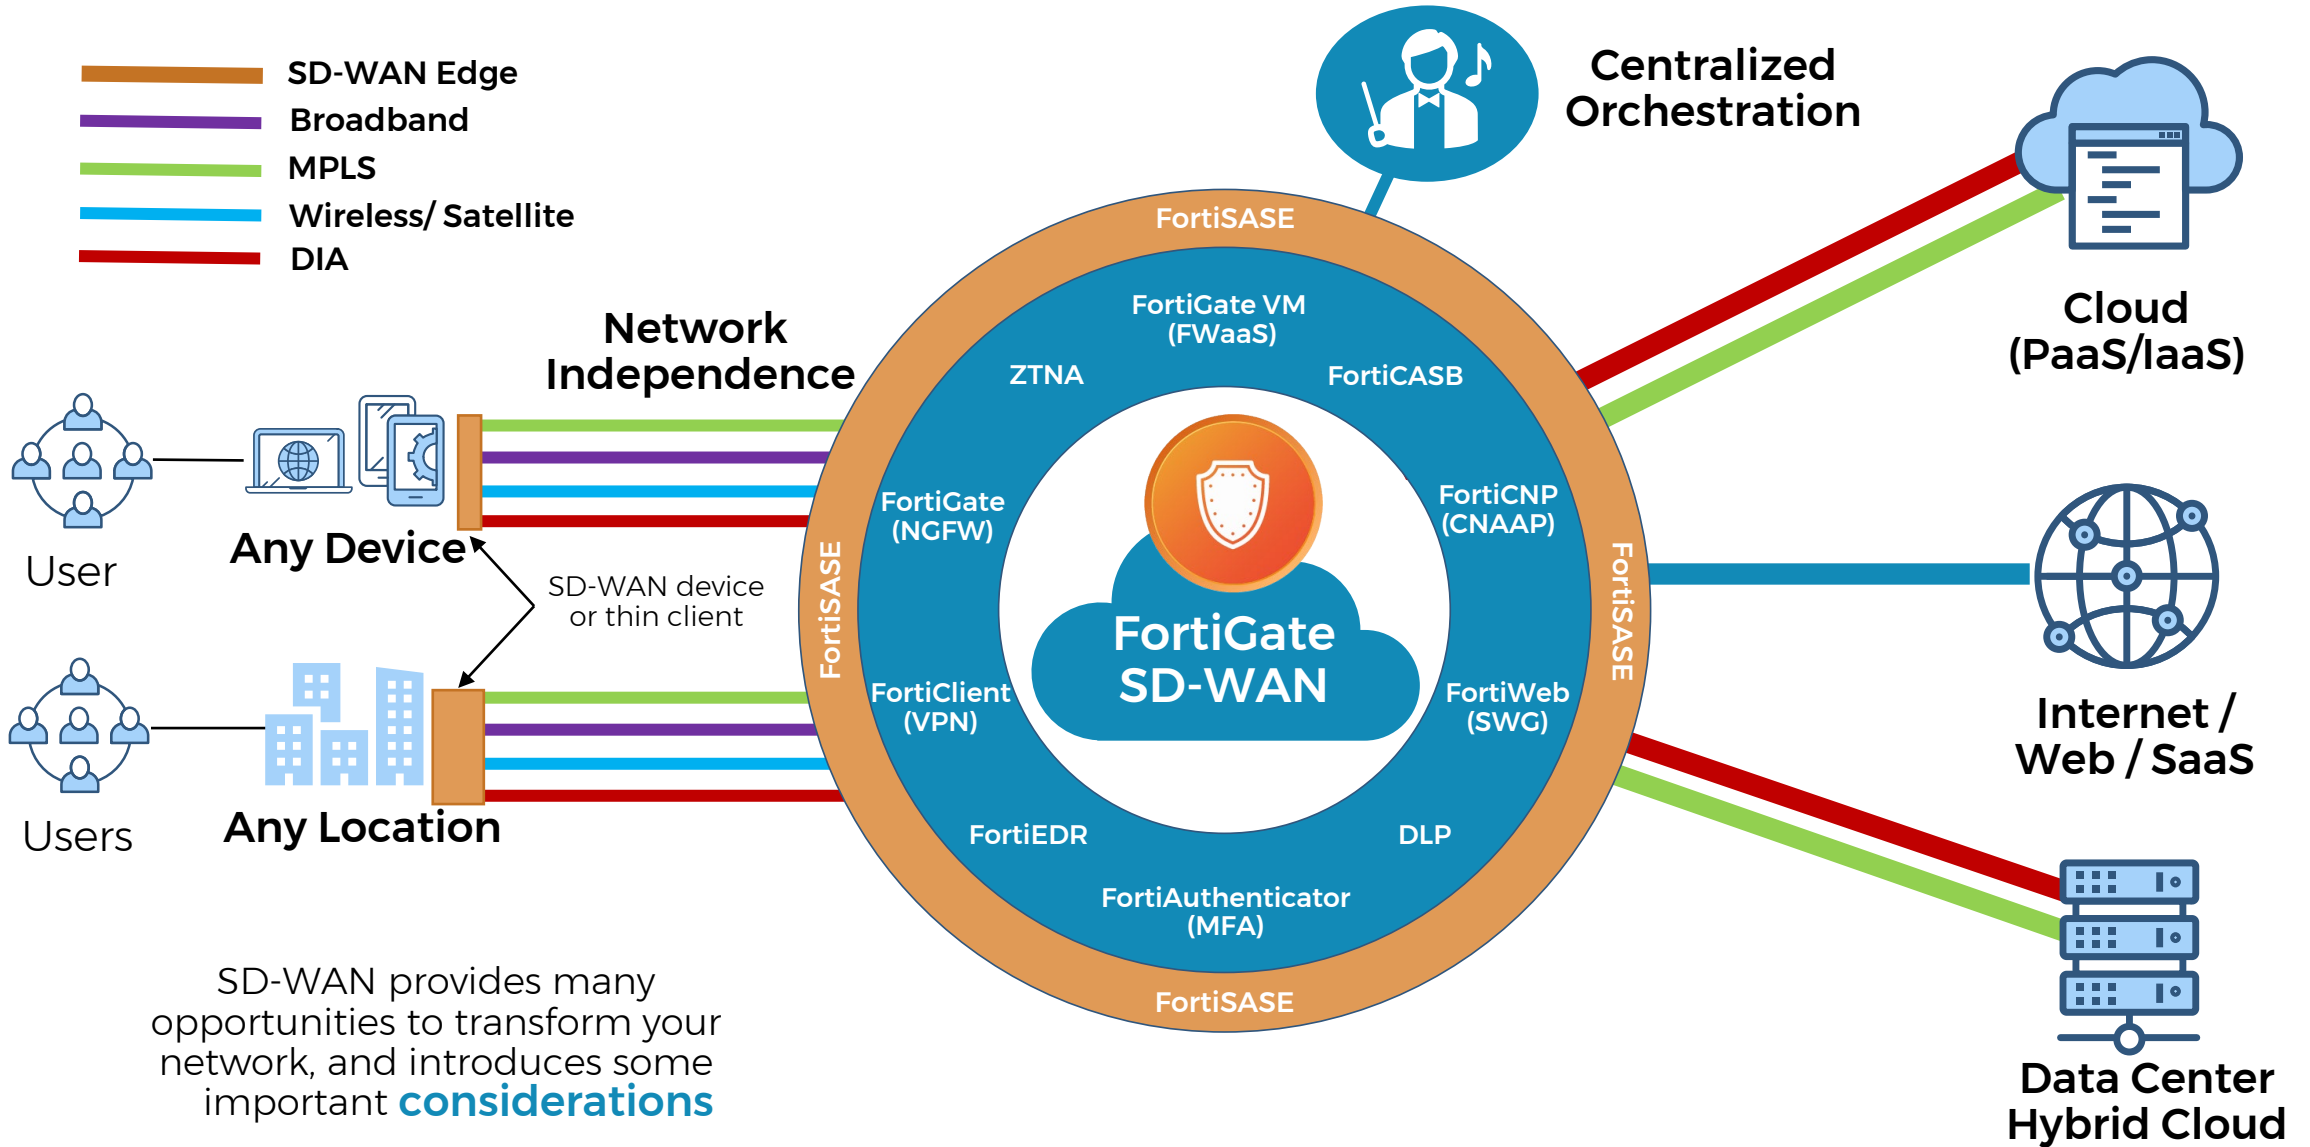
SD-WAN Edge
Broadband
MPLS
Wireless/ Satellite
DIA

Centralized Orchestration

Cloud (PaaS/IaaS)

Network Independence

User

Any Device

SD-WAN device or thin client

Users

Any Location

FortiSASE

FortiGate VM (FWaaS)

ZTNA

FortiCASB

FortiGate (NGFW)

FortiCNP (CNAAP)

FortiSASE

FortiSASE

FortiGate SD-WAN

FortiClient (VPN)

FortiWeb (SWG)

FortiEDR

DLP

FortiAuthenticator (MFA)

FortiSASE

Internet / Web / SaaS

Data Center Hybrid Cloud

SD-WAN provides many opportunities to transform your network, and introduces some important considerations